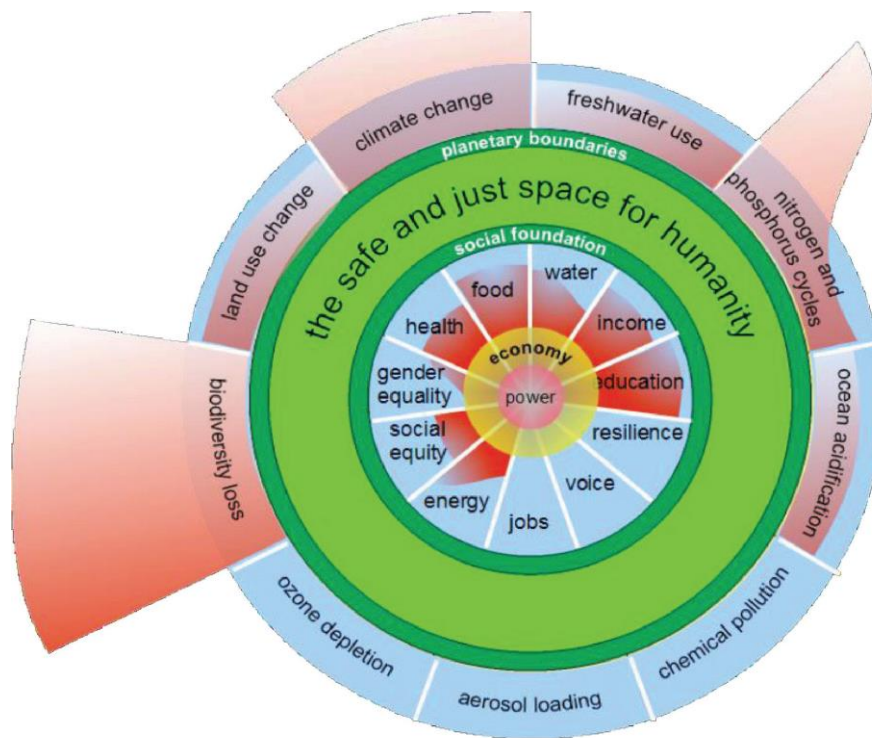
climate change

freshwater use

nitrogen and phosphorus cycles

ocean acidification

chemical pollution

aerosol loading

ozone depletion

biodiversity loss

land use change

planetary boundaries

the safe and just space for humanity

social foundation

food

water

income

education

resilience

voice

jobs

energy

social equity

gender equality

health

economy

power